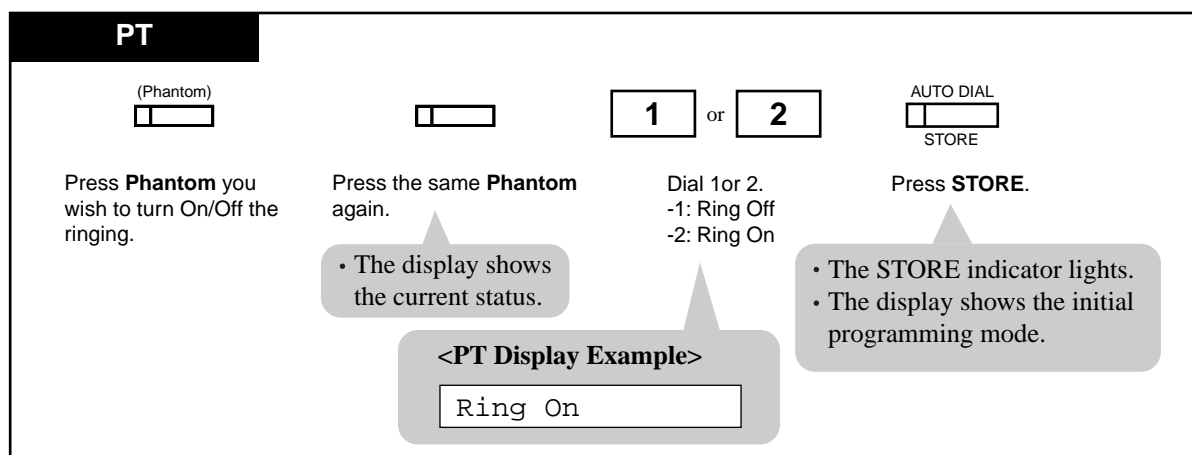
PT

(Phantom)

1 or 2

AUTO DIAL
STORE

Press **Phantom** you wish to turn On/Off the ringing.

Press the same **Phantom** again.

• The display shows the current status.

Dial 1or 2.
-1: Ring Off
-2: Ring On

<PT Display Example>

Ring On

Press **STORE**.

• The STORE indicator lights.
• The display shows the initial programming mode.